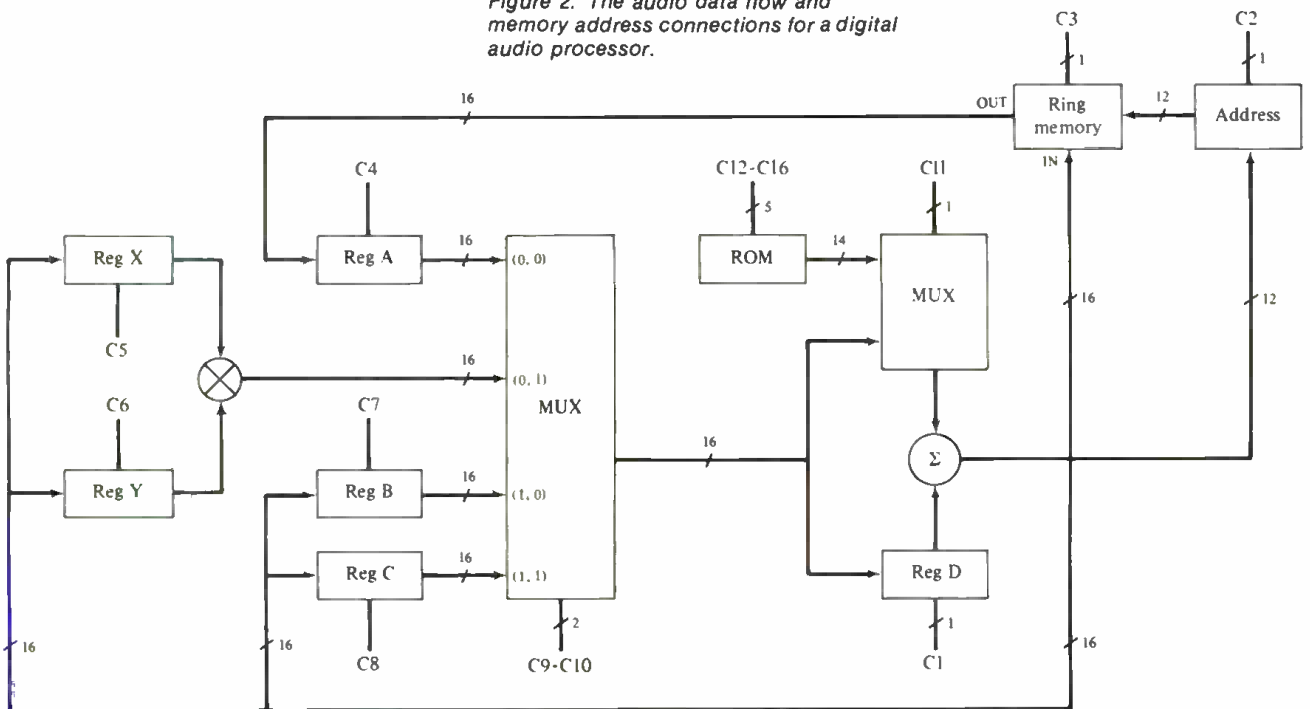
Figure 2. The audio data flow and memory address connections for a digital audio processor.

C3
1
C2
1
16
OUT
Ring memory
12
Address
IN
C4
C12-C16
5
C11
1
Reg X
Reg A
16
(0, 0)
ROM
14
MUX
16
12
C5
16
(0, 1)
C6
C7
MUX
16
Σ
Reg Y
Reg B
16
(1, 0)
Reg C
16
(1, 1)
Reg D
2
1
16
16
16
C8
C9-C10
C1